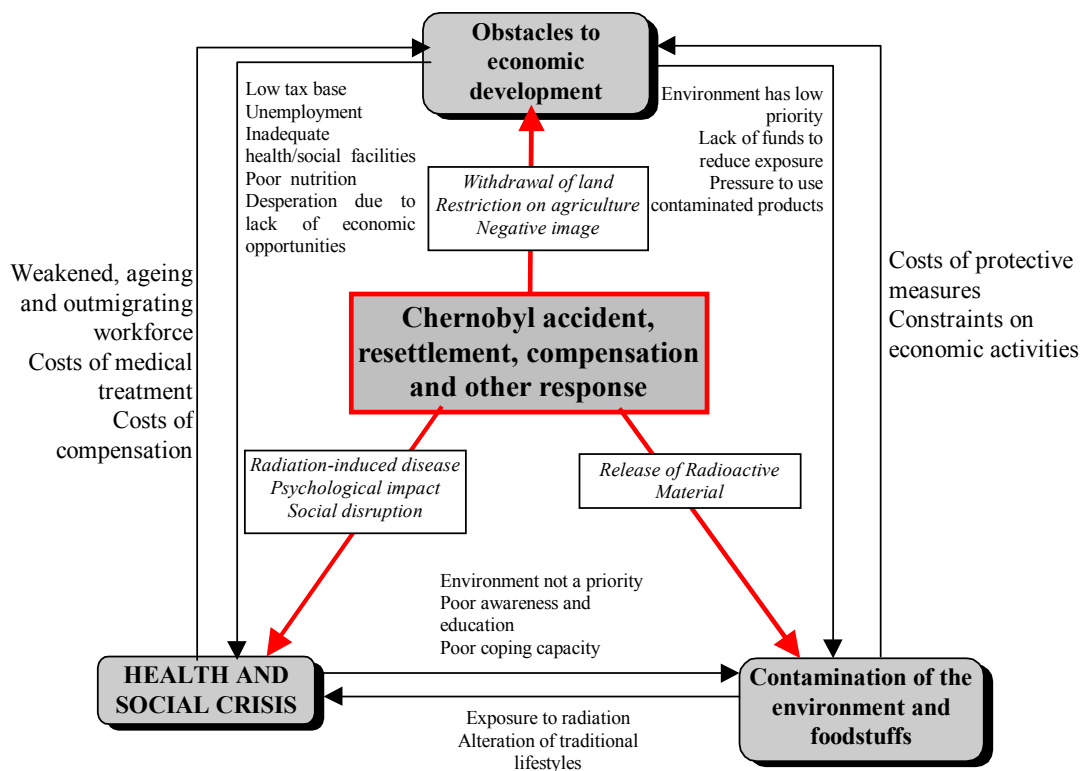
Obstacles to economic development

Low tax base
Unemployment
Inadequate health/social facilities
Poor nutrition
Desperation due to lack of economic opportunities

Environment has low priority
Lack of funds to reduce exposure
Pressure to use contaminated products

Withdrawal of land
Restriction on agriculture
Negative image

Weakened, ageing and outmigrating workforce
Costs of medical treatment
Costs of compensation

Chernobyl accident, resettlement, compensation and other response

Costs of protective measures
Constraints on economic activities

Radiation-induced disease
Psychological impact
Social disruption

Release of Radioactive Material

Environment not a priority
Poor awareness and education
Poor coping capacity

HEALTH AND SOCIAL CRISIS

Contamination of the environment and foodstuffs

Exposure to radiation
Alteration of traditional lifestyles